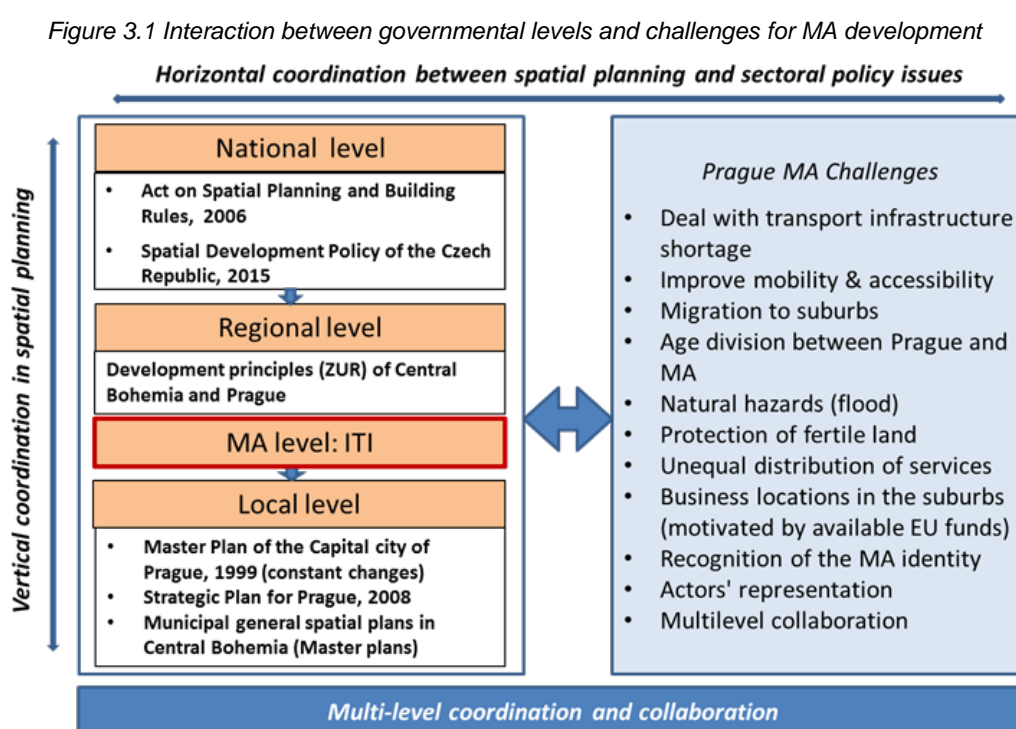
Figure 3.1 Interaction between governmental levels and challenges for MA development

Horizontal coordination between spatial planning and sectoral policy issues

Vertical coordination in spatial planning

National level

- Act on Spatial Planning and Building Rules, 2006
- Spatial Development Policy of the Czech Republic, 2015

Regional level

Development principles (ZUR) of Central Bohemia and Prague

MA level: ITI

Local level

- Master Plan of the Capital city of Prague, 1999 (constant changes)
- Strategic Plan for Prague, 2008
- Municipal general spatial plans in Central Bohemia (Master plans)

Prague MA Challenges

- Deal with transport infrastructure shortage
- Improve mobility & accessibility
- Migration to suburbs
- Age division between Prague and MA
- Natural hazards (flood)
- Protection of fertile land
- Unequal distribution of services
- Business locations in the suburbs (motivated by available EU funds)
- Recognition of the MA identity
- Actors' representation
- Multilevel collaboration

Multi-level coordination and collaboration